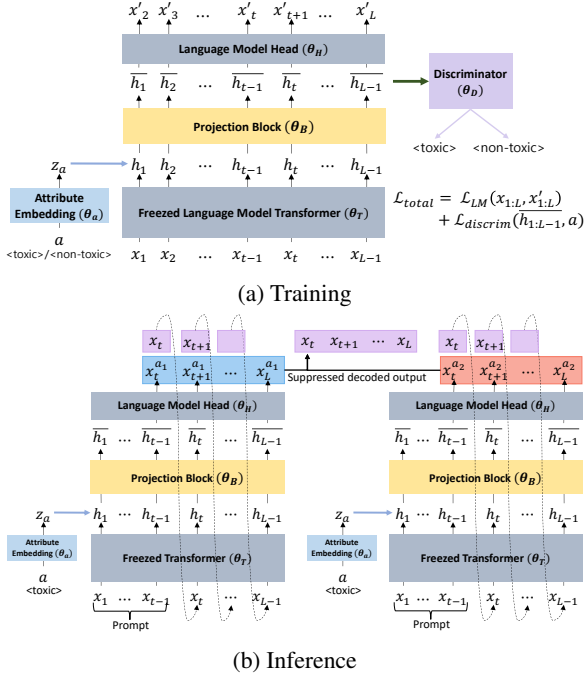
$x'_2$ $x'_3$ … $x'_t$ $x'_{t+1}$ … $x'_L$

Language Model Head ($\theta_H$)

$\overline{h_1}$ $\overline{h_2}$ … $\overline{h_{t-1}}$ $\overline{h_t}$ … $\overline{h_{L-1}}$

Discriminator ($\theta_D$)

Projection Block ($\theta_B$)

<toxic> <non-toxic>

$z_a$ $h_1$ $h_2$ … $h_{t-1}$ $h_t$ … $h_{L-1}$

Attribute Embedding ($\theta_a$)

Freezed Language Model Transformer ($\theta_T$)

$a$
<toxic>/<non-toxic>

$x_1$ $x_2$ … $x_{t-1}$ $x_t$ … $x_{L-1}$

$\mathcal{L}_{total} = \mathcal{L}_{LM}(x_{1:L}, x'_{1:L}) + \mathcal{L}_{discrim}(\overline{h_{1:L-1}}, a)$

(a) Training

$x_t$ $x_{t+1}$ $x_t$ $x_{t+1}$ … $x_L$ $x_t$ $x_{t+1}$

$x_t^{a_1}$ $x_{t+1}^{a_1}$ … $x_L^{a_1}$ Suppressed decoded output $x_t^{a_2}$ $x_{t+1}^{a_2}$ … $x_L^{a_2}$

Language Model Head ($\theta_H$)

Language Model Head ($\theta_H$)

$\overline{h_1}$ … $\overline{h_{t-1}}$ $\overline{h_t}$ … $\overline{h_{L-1}}$

$\overline{h_1}$ … $\overline{h_{t-1}}$ $\overline{h_t}$ … $\overline{h_{L-1}}$

Projection Block ($\theta_B$)

Projection Block ($\theta_B$)

$z_a$ $h_1$ … $h_{t-1}$ $h_t$ … $h_{L-1}$

$z_a$ $h_1$ … $h_{t-1}$ $h_t$ … $h_{L-1}$

Attribute Embedding ($\theta_a$)

Freezed Transformer ($\theta_T$)

Attribute Embedding ($\theta_a$)

Freezed Transformer ($\theta_T$)

$a$
<toxic>

$a$
<toxic>

$x_1$ … $x_{t-1}$ $x_t$ … $x_{L-1}$
Prompt

$x_1$ … $x_{t-1}$ $x_t$ … $x_{L-1}$
Prompt

(b) Inference